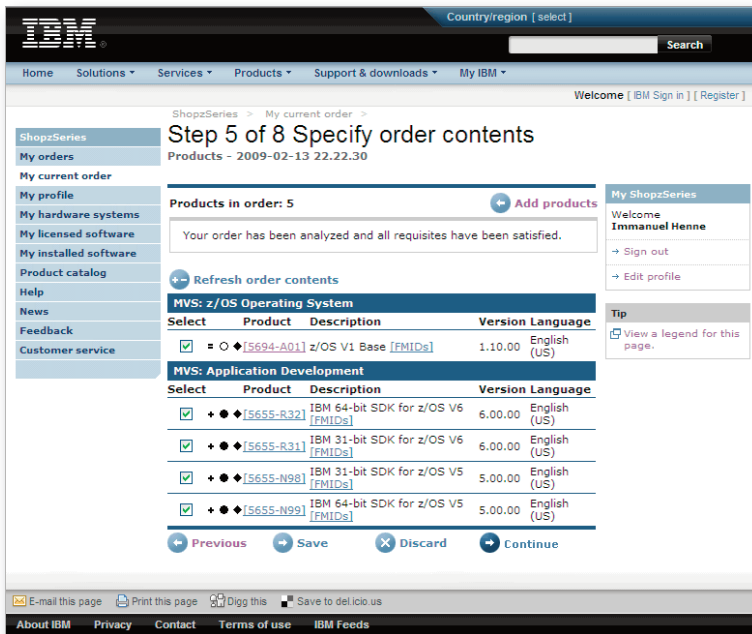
IBM

Country/region [ select ]

Search

Home Solutions ▾ Services ▾ Products ▾ Support & downloads ▾ My IBM ▾

Welcome [ IBM Sign in ] [ Register ]

ShopzSeries > My current order >

ShopzSeries
My orders
My current order
My profile
My hardware systems
My licensed software
My installed software
Product catalog
Help
News
Feedback
Customer service

Step 5 of 8 Specify order contents

Products - 2009-02-13 22.22.30

Products in order: 5

Add products

Your order has been analyzed and all requisites have been satisfied.

Refresh order contents

MVS: z/OS Operating System

| Select | Product | Description | Version | Language |
|---|---|---|---|---|
| ☑ | = ○ ◆ [5694-A01] | z/OS V1 Base [FMIDs] | 1.10.00 | English (US) |

MVS: Application Development

| Select | Product | Description | Version | Language |
|---|---|---|---|---|
| ☑ | + ● ◆ [5655-R32] | IBM 64-bit SDK for z/OS V6 [FMIDs] | 6.00.00 | English (US) |
| ☑ | + ● ◆ [5655-R31] | IBM 31-bit SDK for z/OS V6 [FMIDs] | 6.00.00 | English (US) |
| ☑ | + ● ◆ [5655-N98] | IBM 31-bit SDK for z/OS V5 [FMIDs] | 5.00.00 | English (US) |
| ☑ | + ● ◆ [5655-N99] | IBM 64-bit SDK for z/OS V5 [FMIDs] | 5.00.00 | English (US) |

Previous Save Discard Continue

My ShopzSeries
Welcome
Immanuel Henne
→ Sign out
→ Edit profile

Tip
View a legend for this page.

E-mail this page Print this page Digg this Save to del.icio.us

About IBM Privacy Contact Terms of use IBM Feeds